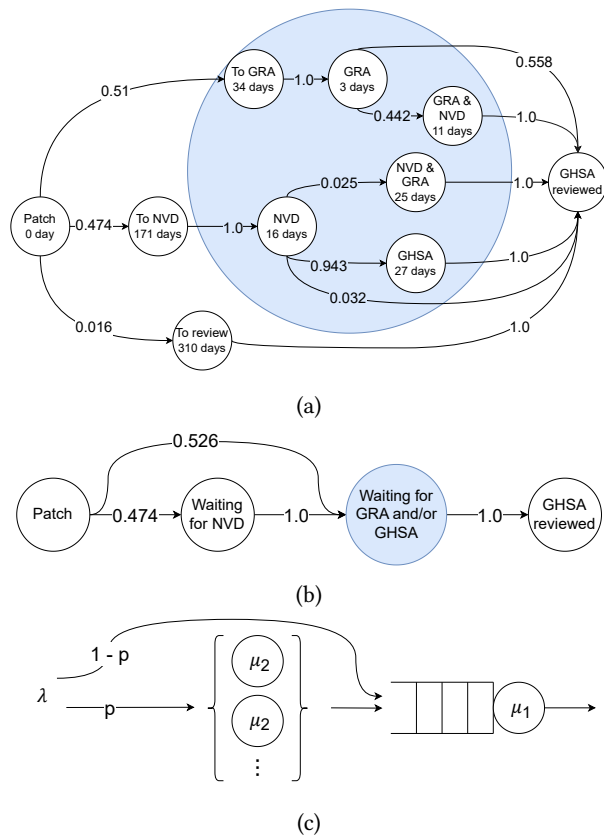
Patch
0 day

0.51

To GRA
34 days

1.0

GRA
3 days

0.558

0.442

GRA & NVD
11 days

1.0

0.474

To NVD
171 days

1.0

NVD
16 days

0.025

NVD & GRA
25 days

1.0

GHSA reviewed

0.943

GHSA
27 days

1.0

0.032

0.016

To review
310 days

1.0

(a)

0.526

Patch

0.474

Waiting for NVD

1.0

Waiting for GRA and/or GHSA

1.0

GHSA reviewed

(b)

1 - p

$\lambda$

p

$\mu_2$

$\mu_2$

$\vdots$

$\mu_1$

(c)